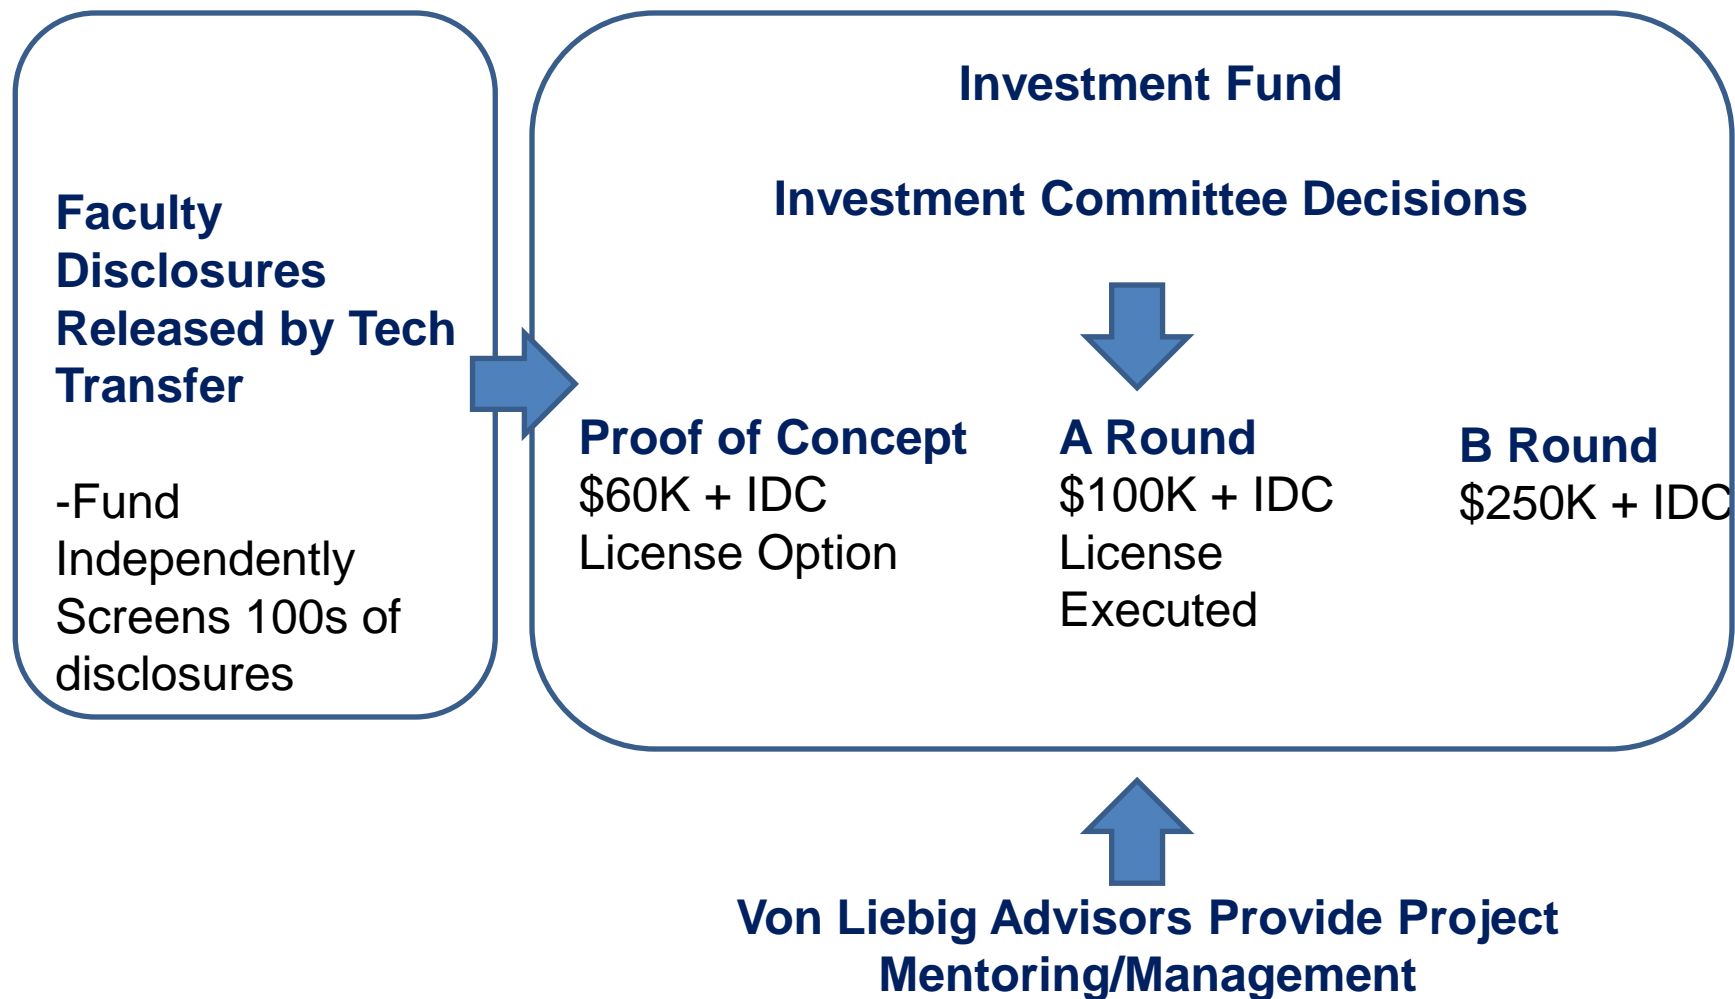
Faculty Disclosures Released by Tech Transfer

-Fund Independently Screens 100s of disclosures

Investment Fund

Investment Committee Decisions

Proof of Concept
\$60K + IDC
License Option

A Round
\$100K + IDC
License Executed

B Round
\$250K + IDC

Von Liebig Advisors Provide Project Mentoring/Management